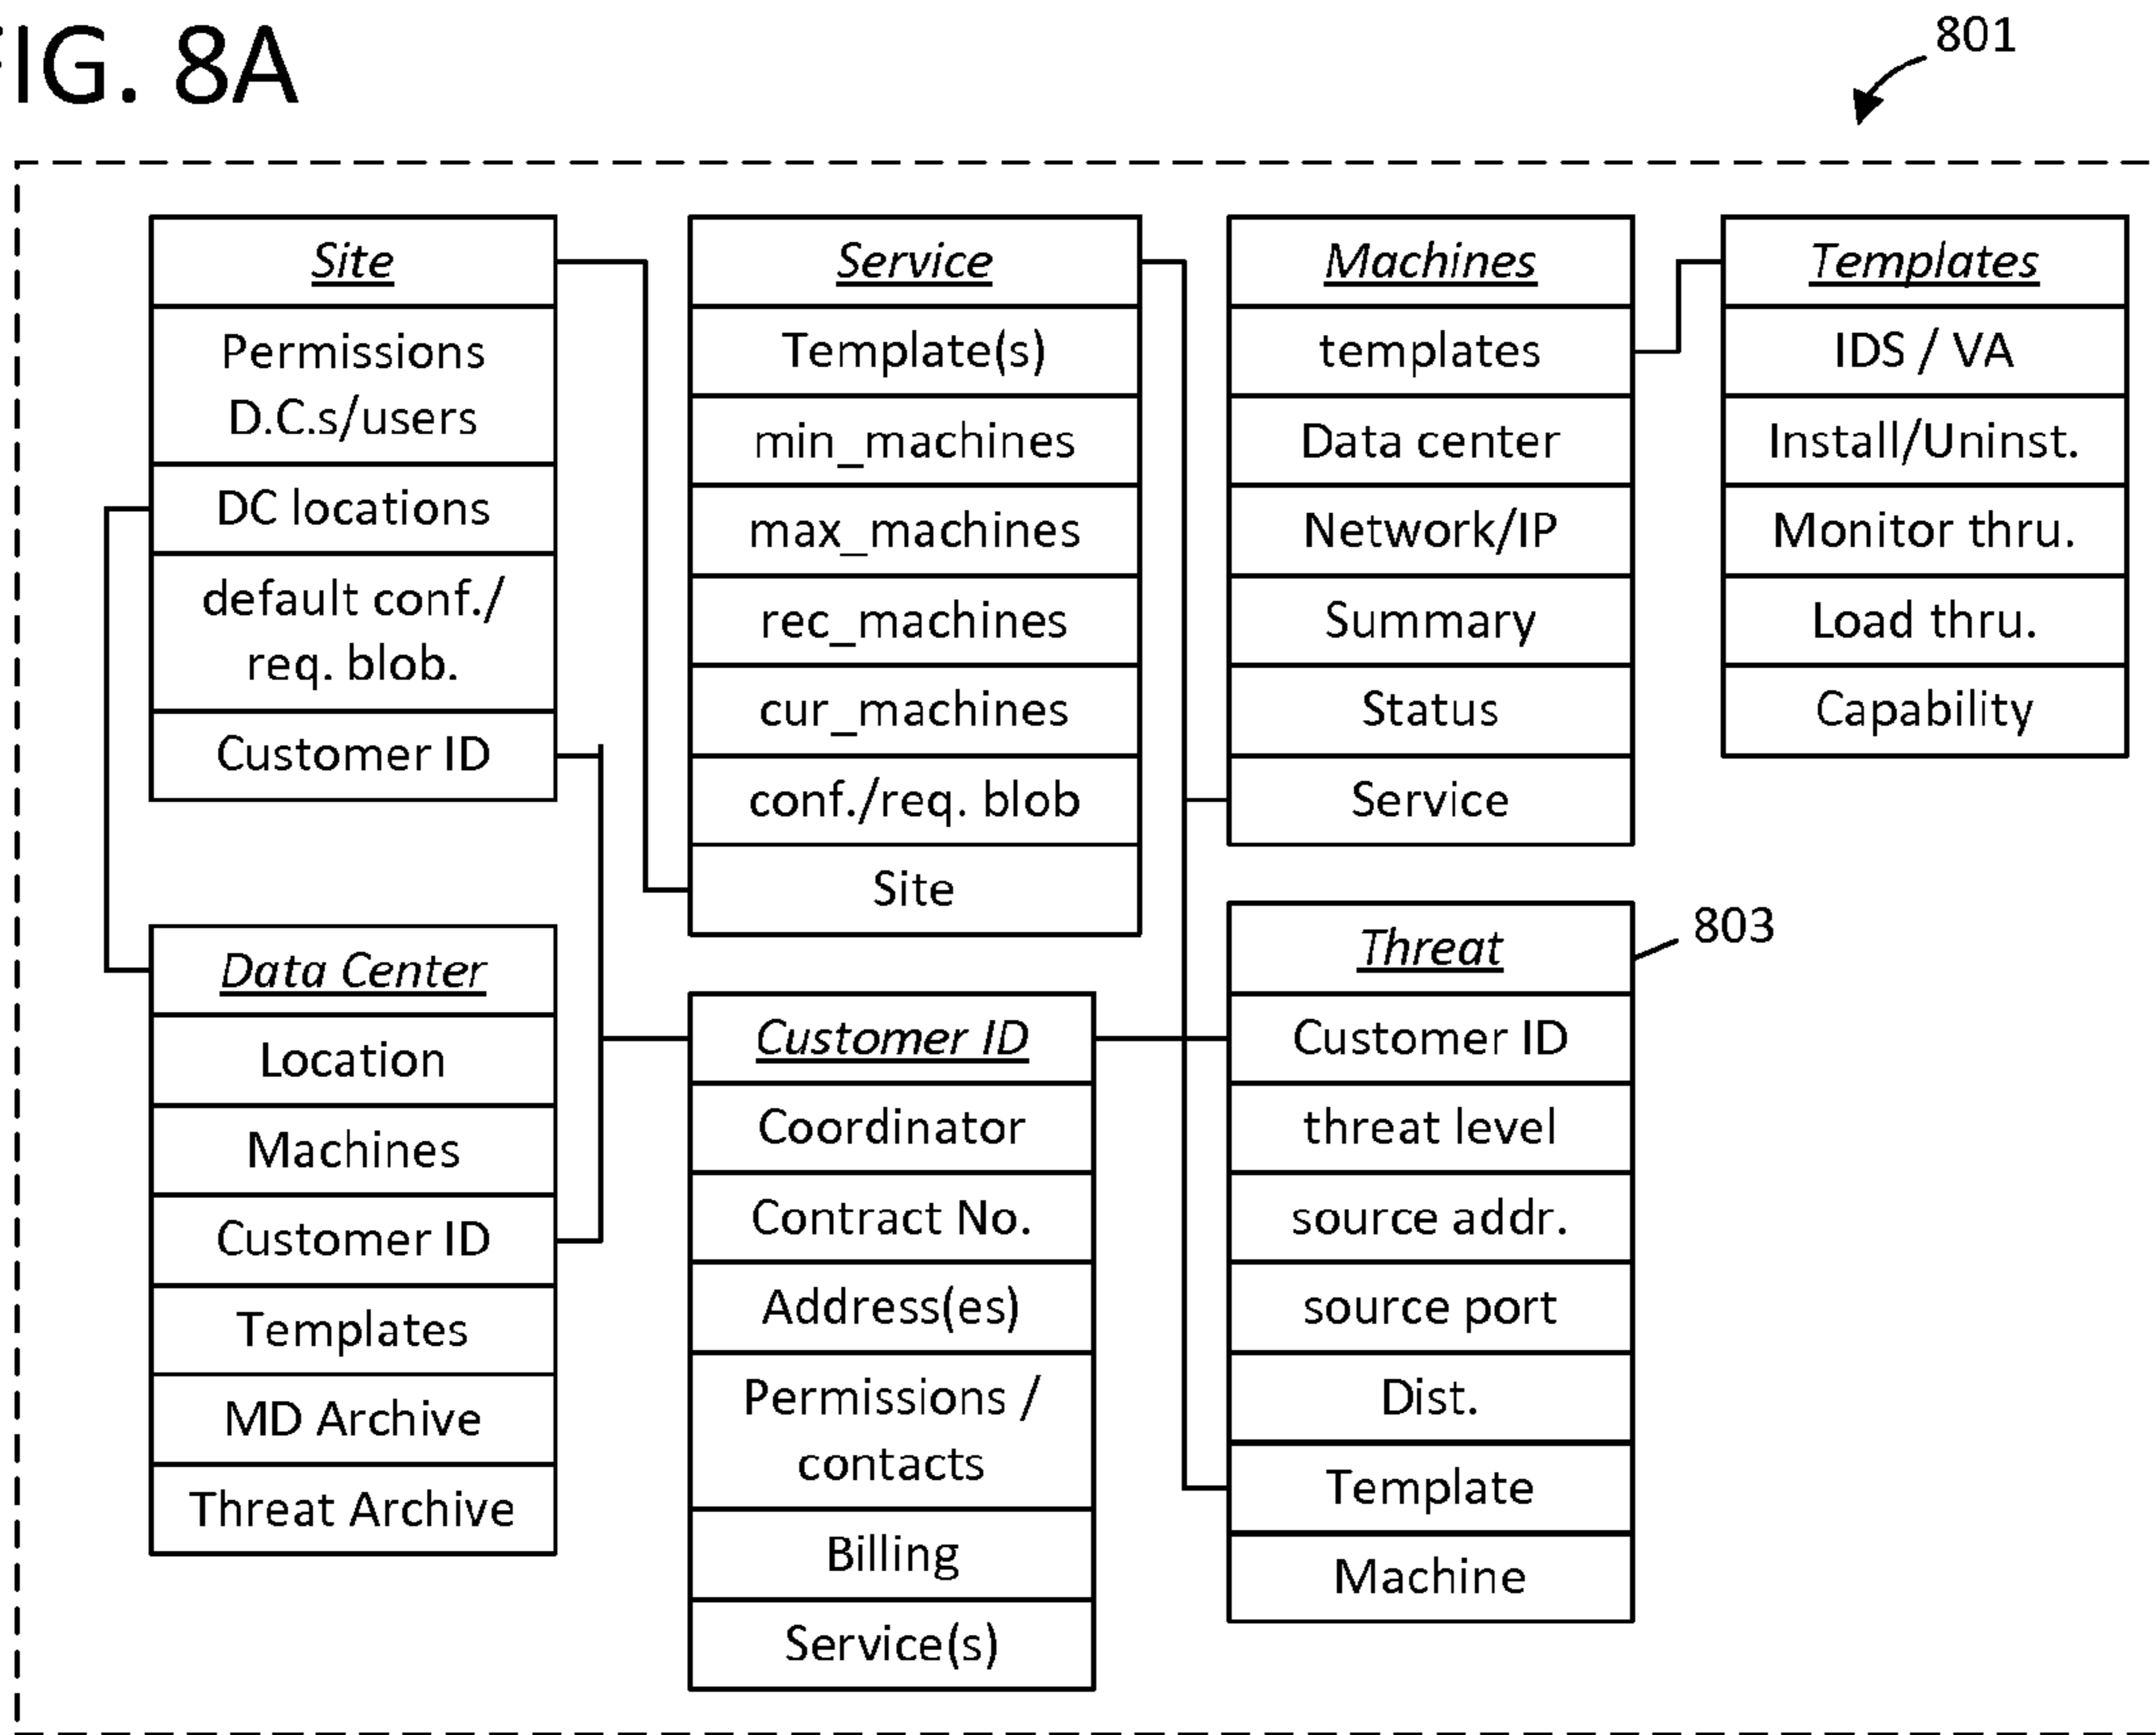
FIG. 8A

801

Site
Permissions D.C.s/users
DC locations
default conf./ req. blob.
Customer ID

Service
Template(s)
min_machines
max_machines
rec_machines
cur_machines
conf./req. blob
Site

Machines
templates
Data center
Network/IP
Summary
Status
Service

Templates
IDS / VA
Install/Uninst.
Monitor thru.
Load thru.
Capability

Data Center
Location
Machines
Customer ID
Templates
MD Archive
Threat Archive

Customer ID
Coordinator
Contract No.
Address(es)
Permissions / contacts
Billing
Service(s)

803

Threat
Customer ID
threat level
source addr.
source port
Dist.
Template
Machine